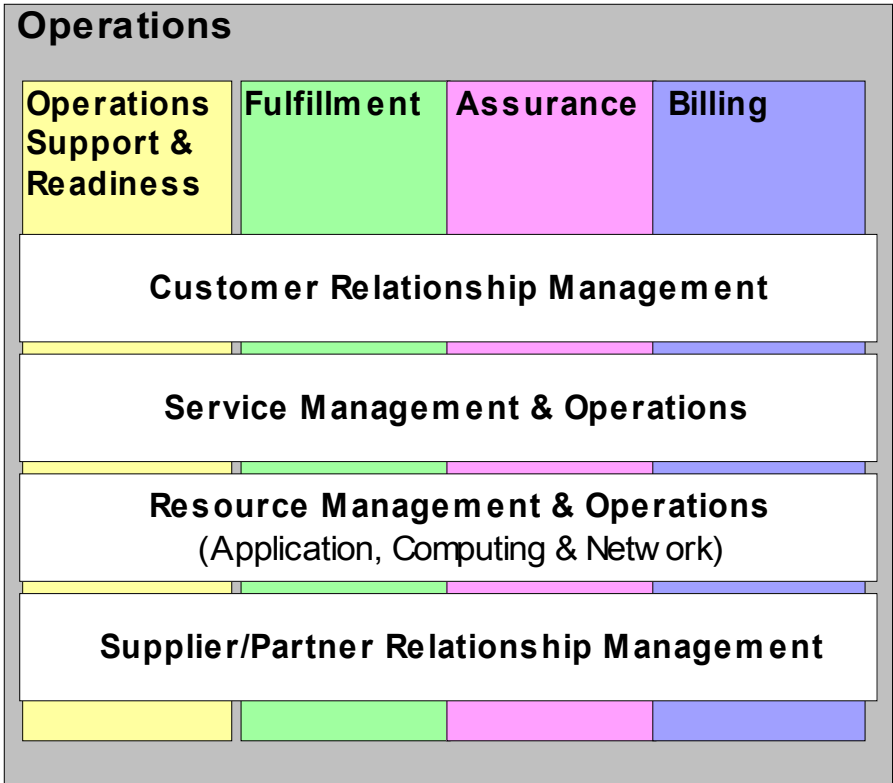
Operations

Operations Support & Readiness

Fulfillment

Assurance

Billing

Customer Relationship Management

Service Management & Operations

Resource Management & Operations
(Application, Computing & Network)

Supplier/Partner Relationship Management